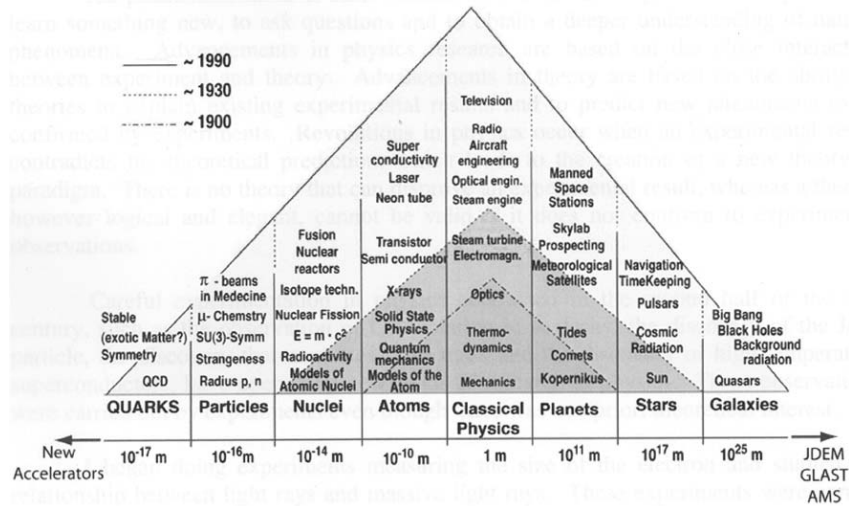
~ 1990
~ 1930
~ 1900

Television
Radio
Aircraft engineering
Optical engin.
Steam engine
Steam turbine
Electromagn.
Optics
Thermo-dynamics
Mechanics

Super conductivity
Laser
Neon tube
Transistor
Semi conductor
X-rays
Solid State Physics
Quantum mechanics
Models of the Atom

Fusion
Nuclear reactors
Isotope techn.
Nuclear Fission
$E = m \cdot c^2$
Radioactivity
Models of Atomic Nuclei

$\pi$ - beams in Medecine
$\mu$- Chemstry
SU(3)-Symm
Strangeness
Radius p, n

Stable (exotic Matter?)
Symmetry
QCD

Manned Space Stations
Skylab
Prospecting
Meteorological Satellites
Tides
Comets
Kopernikus

Navigation
TimeKeeping
Pulsars
Cosmic Radiation
Sun

Big Bang
Black Holes
Background radiation
Quasars

| QUARKS | Particles | Nuclei | Atoms | Classical Physics | Planets | Stars | Galaxies |
|---|---|---|---|---|---|---|---|
| $10^{-17}$ m | $10^{-16}$ m | $10^{-14}$ m | $10^{-10}$ m | 1 m | $10^{11}$ m | $10^{17}$ m | $10^{25}$ m |

New Accelerators
JDEM
GLAST
AMS